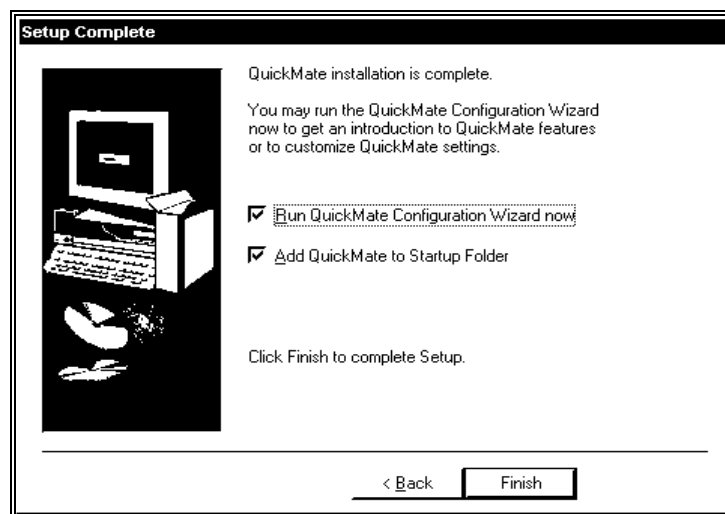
Setup Complete

QuickMate installation is complete.

You may run the QuickMate Configuration Wizard now to get an introduction to QuickMate features or to customize QuickMate settings.

☑ Run QuickMate Configuration Wizard now

☑ Add QuickMate to Startup Folder

Click Finish to complete Setup.

< Back

Finish